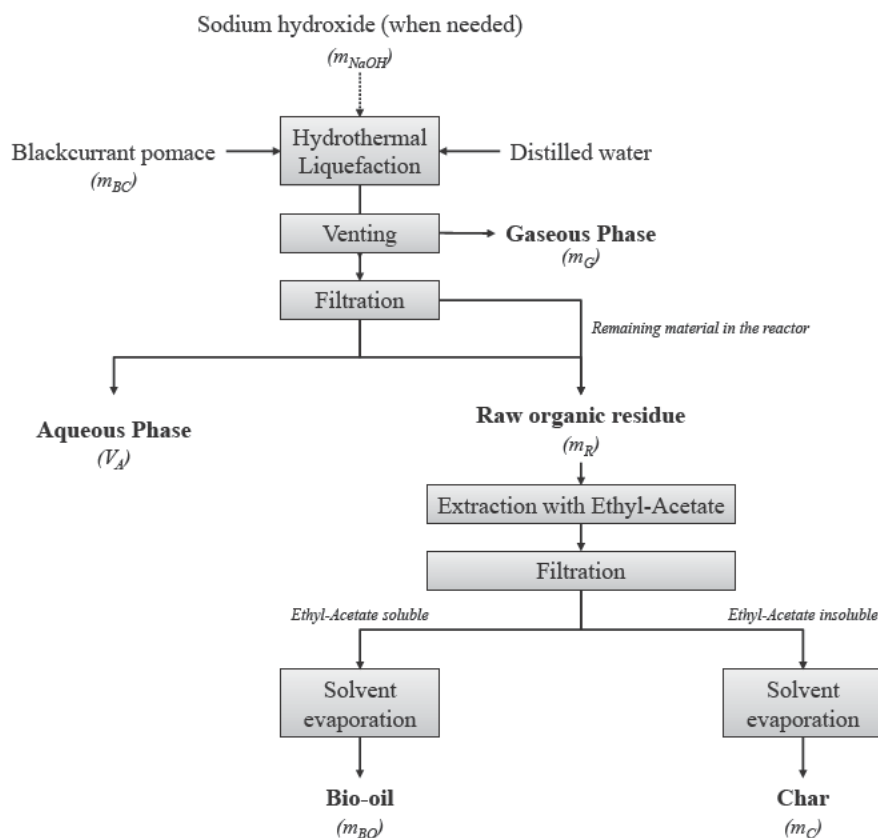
Sodium hydroxide (when needed)

$(m_{NaOH})$

Blackcurrant pomace

$(m_{BC})$

Hydrothermal Liquefaction

Distilled water

Venting

Gaseous Phase

$(m_G)$

Filtration

Remaining material in the reactor

Aqueous Phase

$(V_A)$

Raw organic residue

$(m_R)$

Extraction with Ethyl-Acetate

Filtration

Ethyl-Acetate soluble

Ethyl-Acetate insoluble

Solvent evaporation

Solvent evaporation

Bio-oil

$(m_{BO})$

Char

$(m_C)$